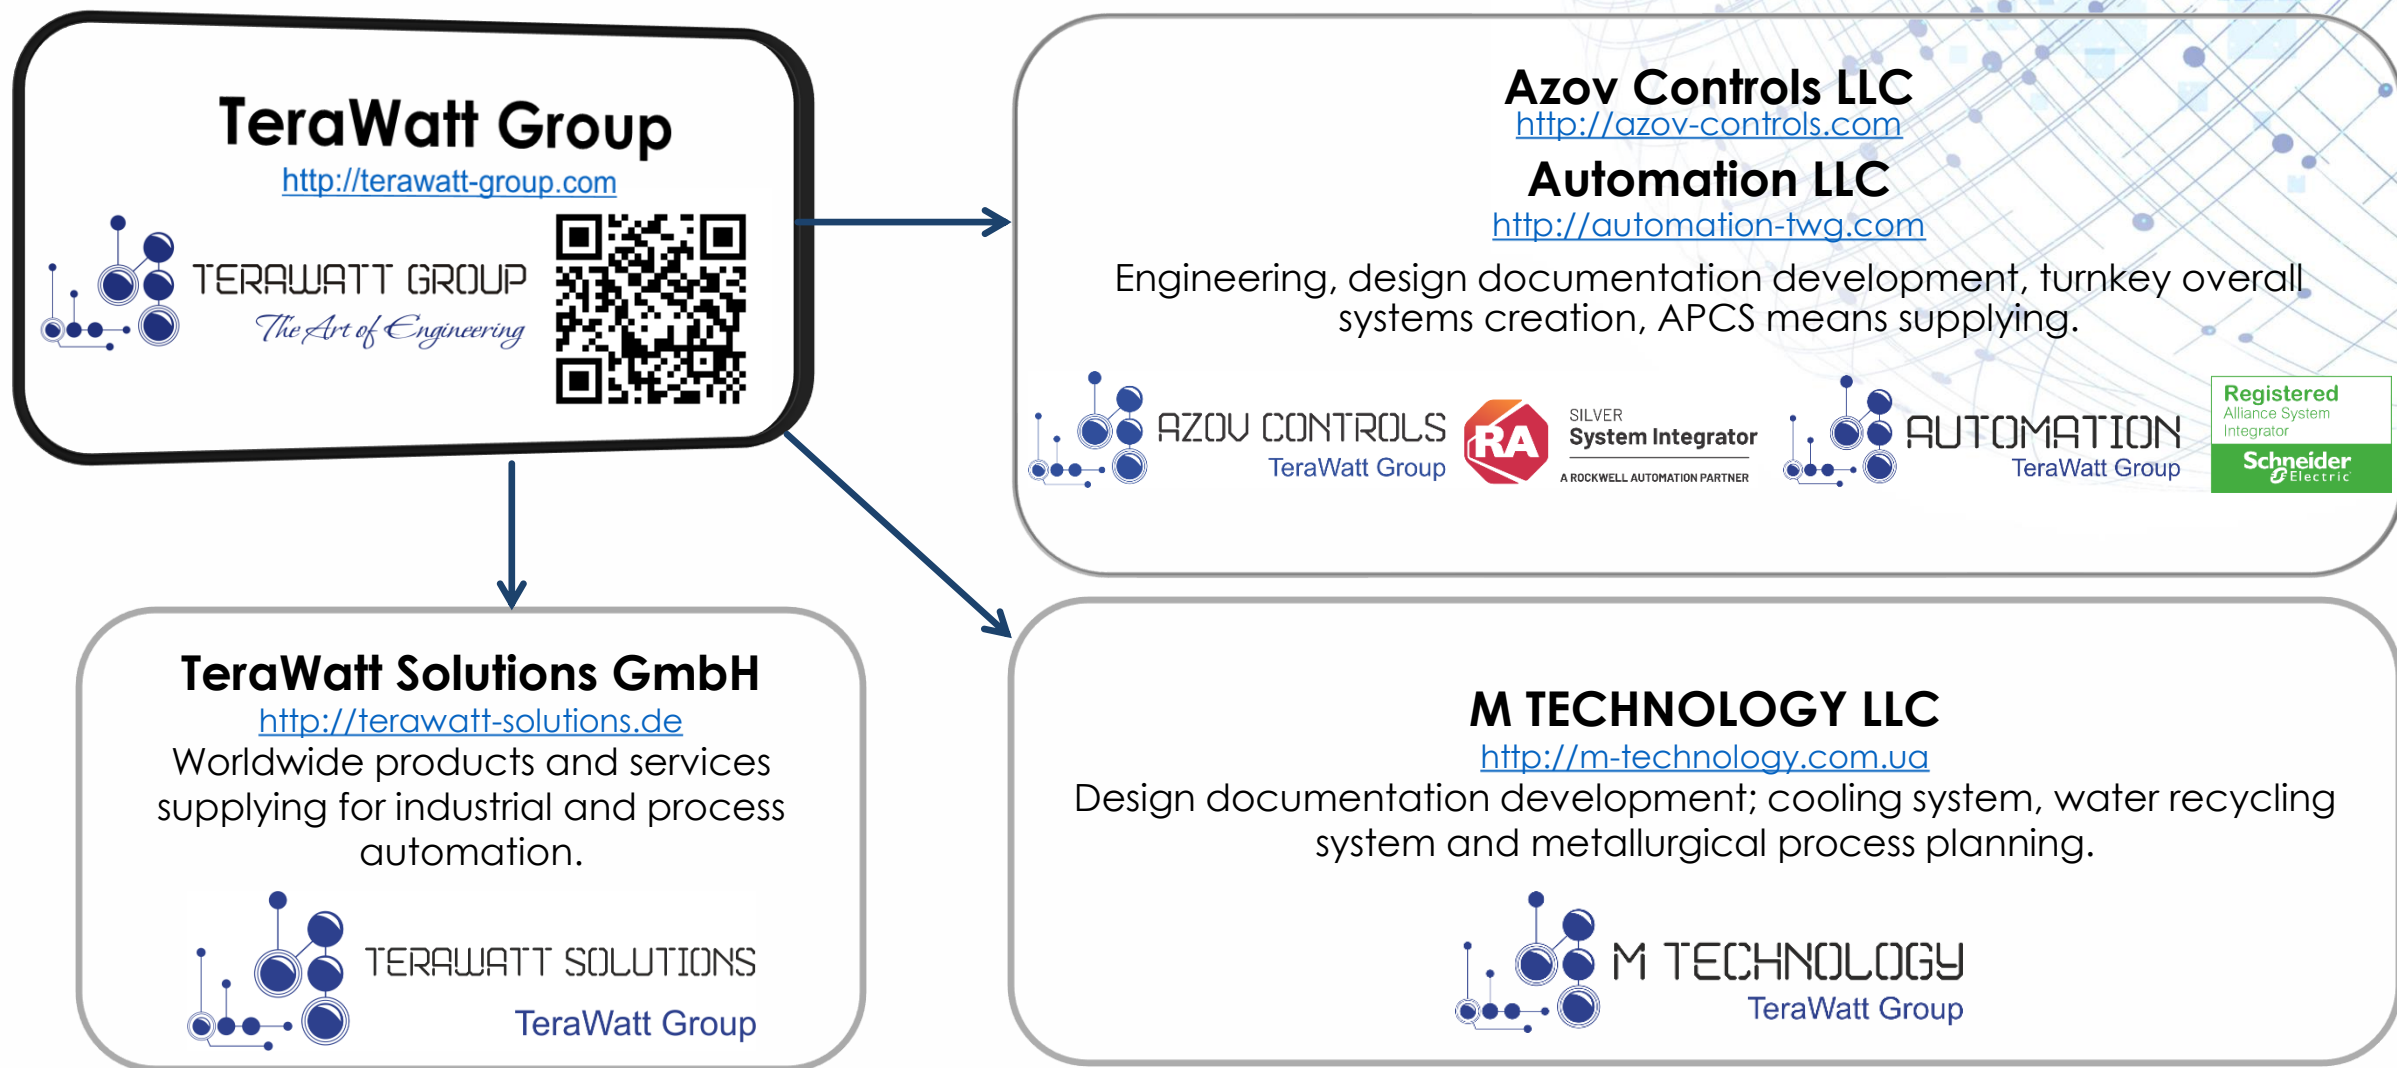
TeraWatt Group
http://terawatt-group.com
TERAWATT GROUP
The Art of Engineering

Azov Controls LLC
http://azov-controls.com
Automation LLC
http://automation-twg.com
Engineering, design documentation development, turnkey overall systems creation, APCS means supplying.

AZOV CONTROLS
TeraWatt Group
RA
SILVER
System Integrator
A ROCKWELL AUTOMATION PARTNER
AUTOMATION
TeraWatt Group
Registered
Alliance System Integrator
Schneider Electric

TeraWatt Solutions GmbH
http://terawatt-solutions.de
Worldwide products and services supplying for industrial and process automation.
TERAWATT SOLUTIONS
TeraWatt Group

M TECHNOLOGY LLC
http://m-technology.com.ua
Design documentation development; cooling system, water recycling system and metallurgical process planning.
M TECHNOLOGY
TeraWatt Group